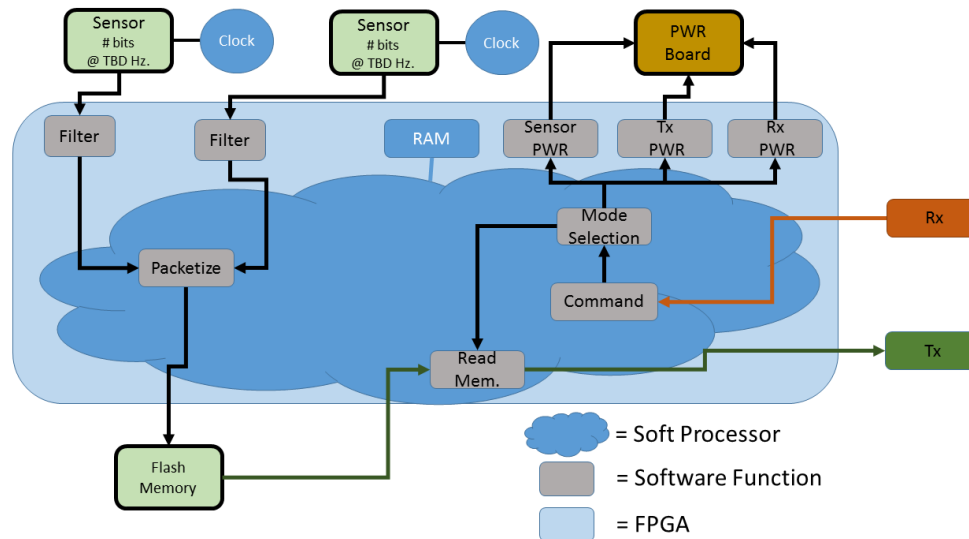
Sensor
# bits
@ TBD Hz.

Clock

Sensor
# bits
@ TBD Hz.

Clock

PWR
Board

Filter

Filter

RAM

Sensor
PWR

Tx
PWR

Rx
PWR

Mode
Selection

Rx

Packetize

Command

Read
Mem.

Tx

Flash
Memory

= Soft Processor

= Software Function

= FPGA